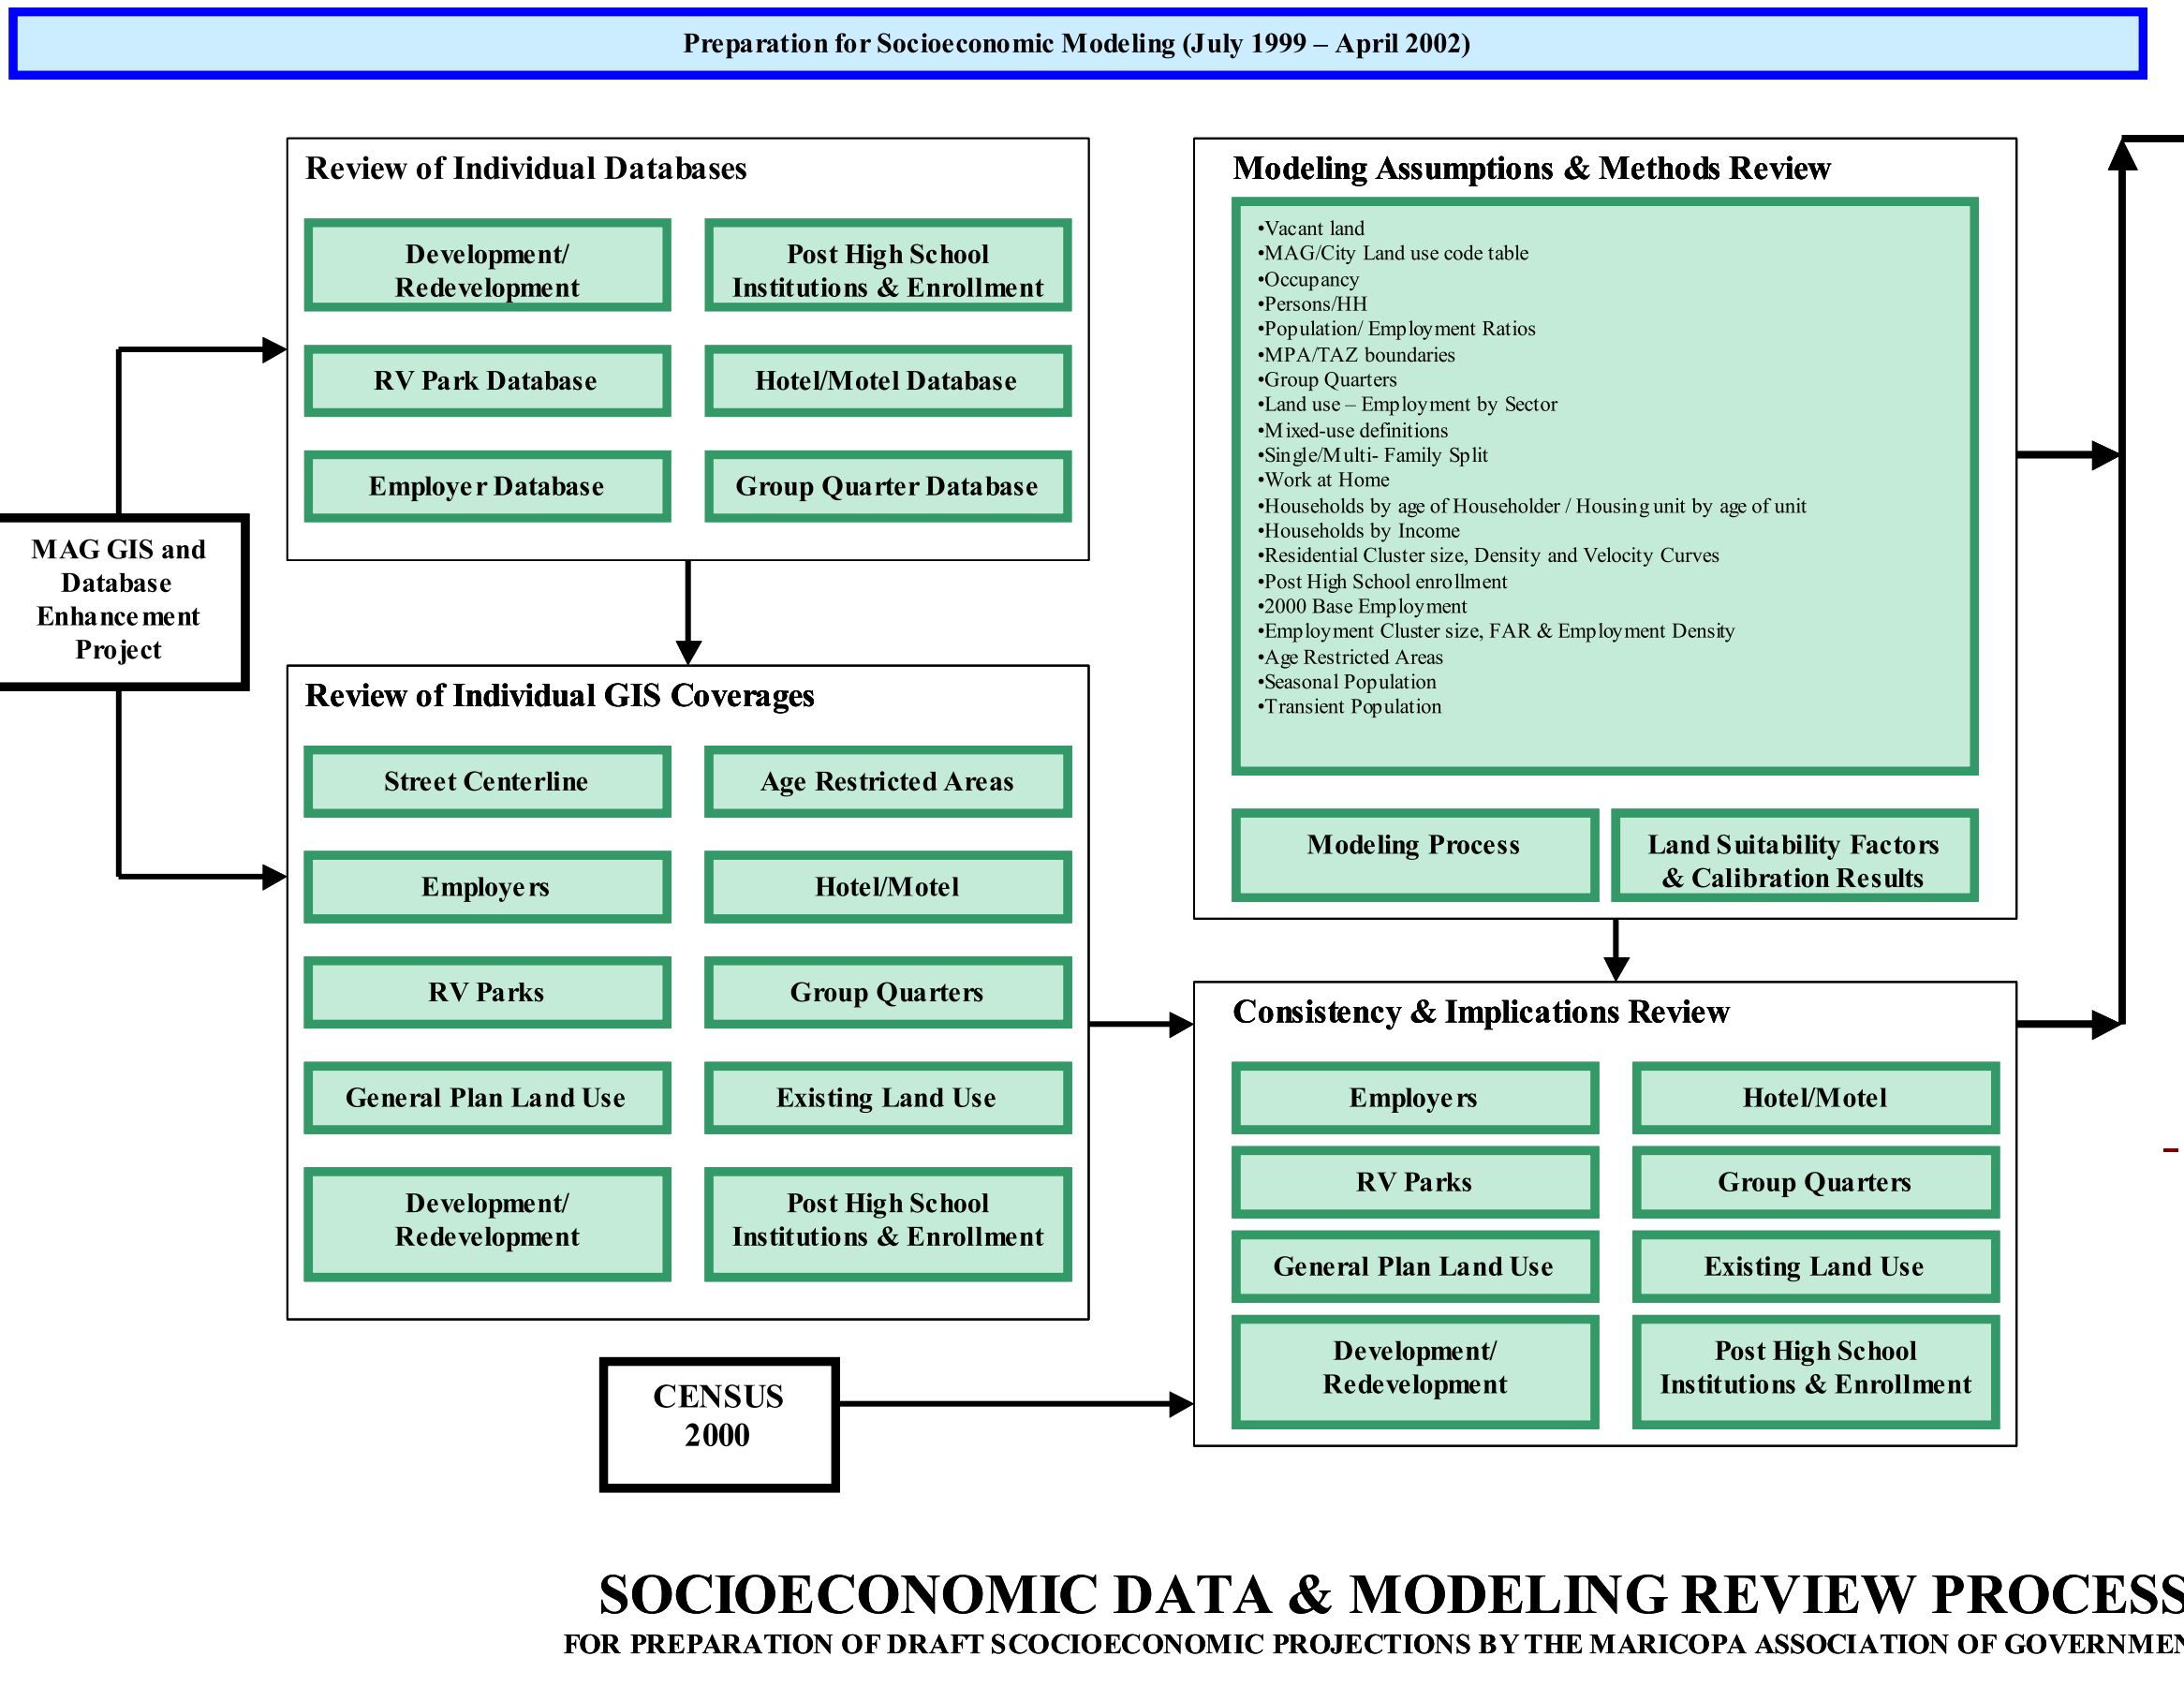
Preparation for Socioeconomic Modeling (July 1999 – April 2002)

MAG GIS and Database Enhancement Project

Review of Individual Databases

Development/ Redevelopment

Post High School Institutions & Enrollment

RV Park Database

Hotel/Motel Database

Employer Database

Group Quarter Database

Review of Individual GIS Coverages

Street Centerline

Age Restricted Areas

Employers

Hotel/Motel

RV Parks

Group Quarters

General Plan Land Use

Existing Land Use

Development/ Redevelopment

Post High School Institutions & Enrollment

CENSUS 2000

Modeling Assumptions & Methods Review

•Vacant land
•MAG/City Land use code table
•Occupancy
•Persons/HH
•Population/ Employment Ratios
•MPA/TAZ boundaries
•Group Quarters
•Land use – Employment by Sector
•Mixed-use definitions
•Single/Multi- Family Split
•Work at Home
•Households by age of Householder / Housing unit by age of unit
•Households by Income
•Residential Cluster size, Density and Velocity Curves
•Post High School enrollment
•2000 Base Employment
•Employment Cluster size, FAR & Employment Density
•Age Restricted Areas
•Seasonal Population
•Transient Population

Modeling Process

Land Suitability Factors & Calibration Results

Consistency & Implications Review

Employers

Hotel/Motel

RV Parks

Group Quarters

General Plan Land Use

Existing Land Use

Development/ Redevelopment

Post High School Institutions & Enrollment

SOCIOECONOMIC DATA & MODELING REVIEW PROCESS
FOR PREPARATION OF DRAFT SCOCIOECONOMIC PROJECTIONS BY THE MARICOPA ASSOCIATION OF GOVERNMEN